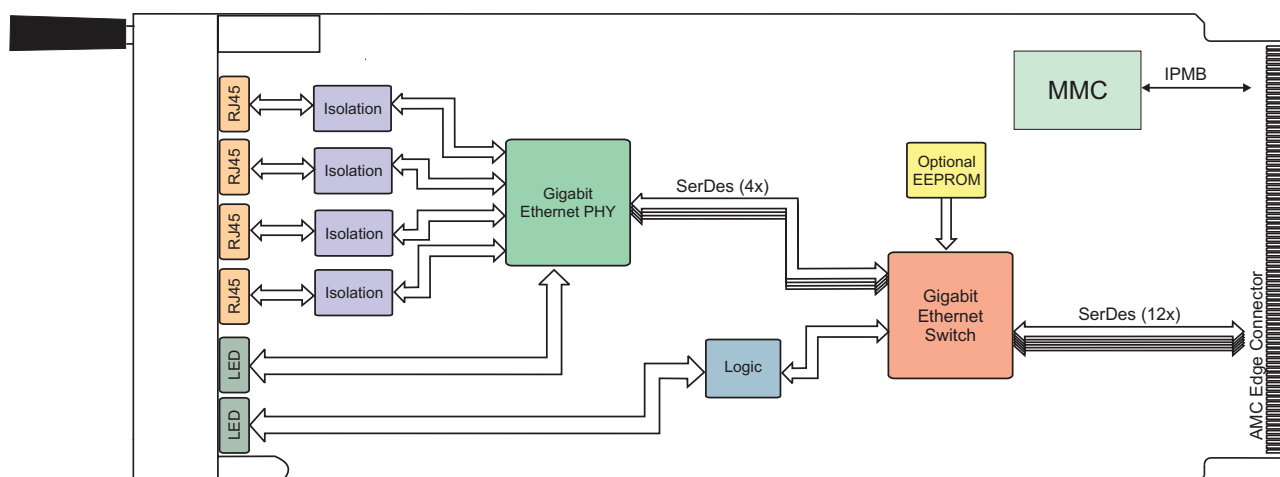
MMC

IPMB

RJ45

Isolation

RJ45

Isolation

RJ45

Isolation

RJ45

Isolation

Gigabit Ethernet PHY

SerDes (4x)

Optional EEPROM

Gigabit Ethernet Switch

SerDes (12x)

AMC Edge Connector

LED

Logic

LED